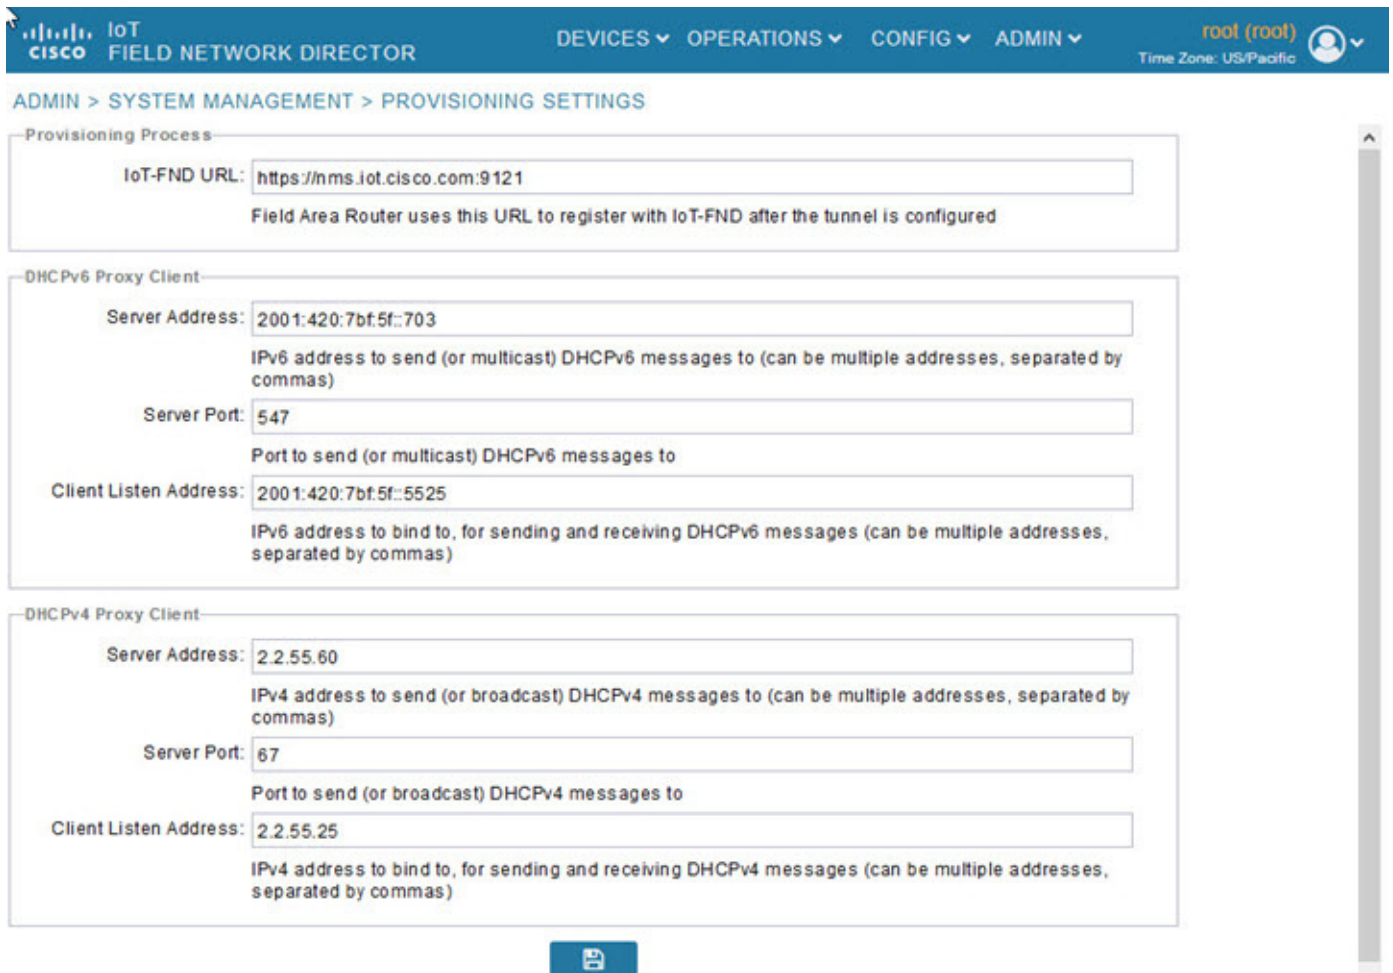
cisco IoT FIELD NETWORK DIRECTOR

DEVICES OPERATIONS CONFIG ADMIN

root (root)
Time Zone: US/Pacific

ADMIN > SYSTEM MANAGEMENT > PROVISIONING SETTINGS

Provisioning Process

IoT-FND URL: https://nms.iot.cisco.com:9121

Field Area Router uses this URL to register with IoT-FND after the tunnel is configured

DHCPv6 Proxy Client

Server Address: 2001:420:7bf:5f::703

IPv6 address to send (or multicast) DHCPv6 messages to (can be multiple addresses, separated by commas)

Server Port: 547

Port to send (or multicast) DHCPv6 messages to

Client Listen Address: 2001:420:7bf:5f::5525

IPv6 address to bind to, for sending and receiving DHCPv6 messages (can be multiple addresses, separated by commas)

DHCPv4 Proxy Client

Server Address: 2.2.55.60

IPv4 address to send (or broadcast) DHCPv4 messages to (can be multiple addresses, separated by commas)

Server Port: 67

Port to send (or broadcast) DHCPv4 messages to

Client Listen Address: 2.2.55.25

IPv4 address to bind to, for sending and receiving DHCPv4 messages (can be multiple addresses, separated by commas)